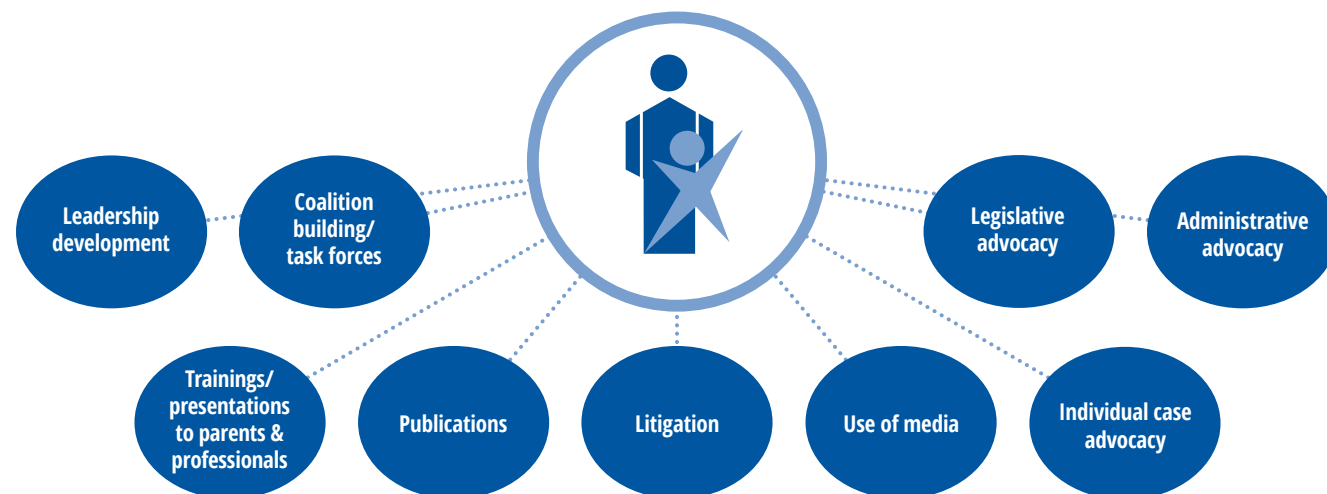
Leadership development

Coalition building/ task forces

Legislative advocacy

Administrative advocacy

Trainings/ presentations to parents & professionals

Publications

Litigation

Use of media

Individual case advocacy